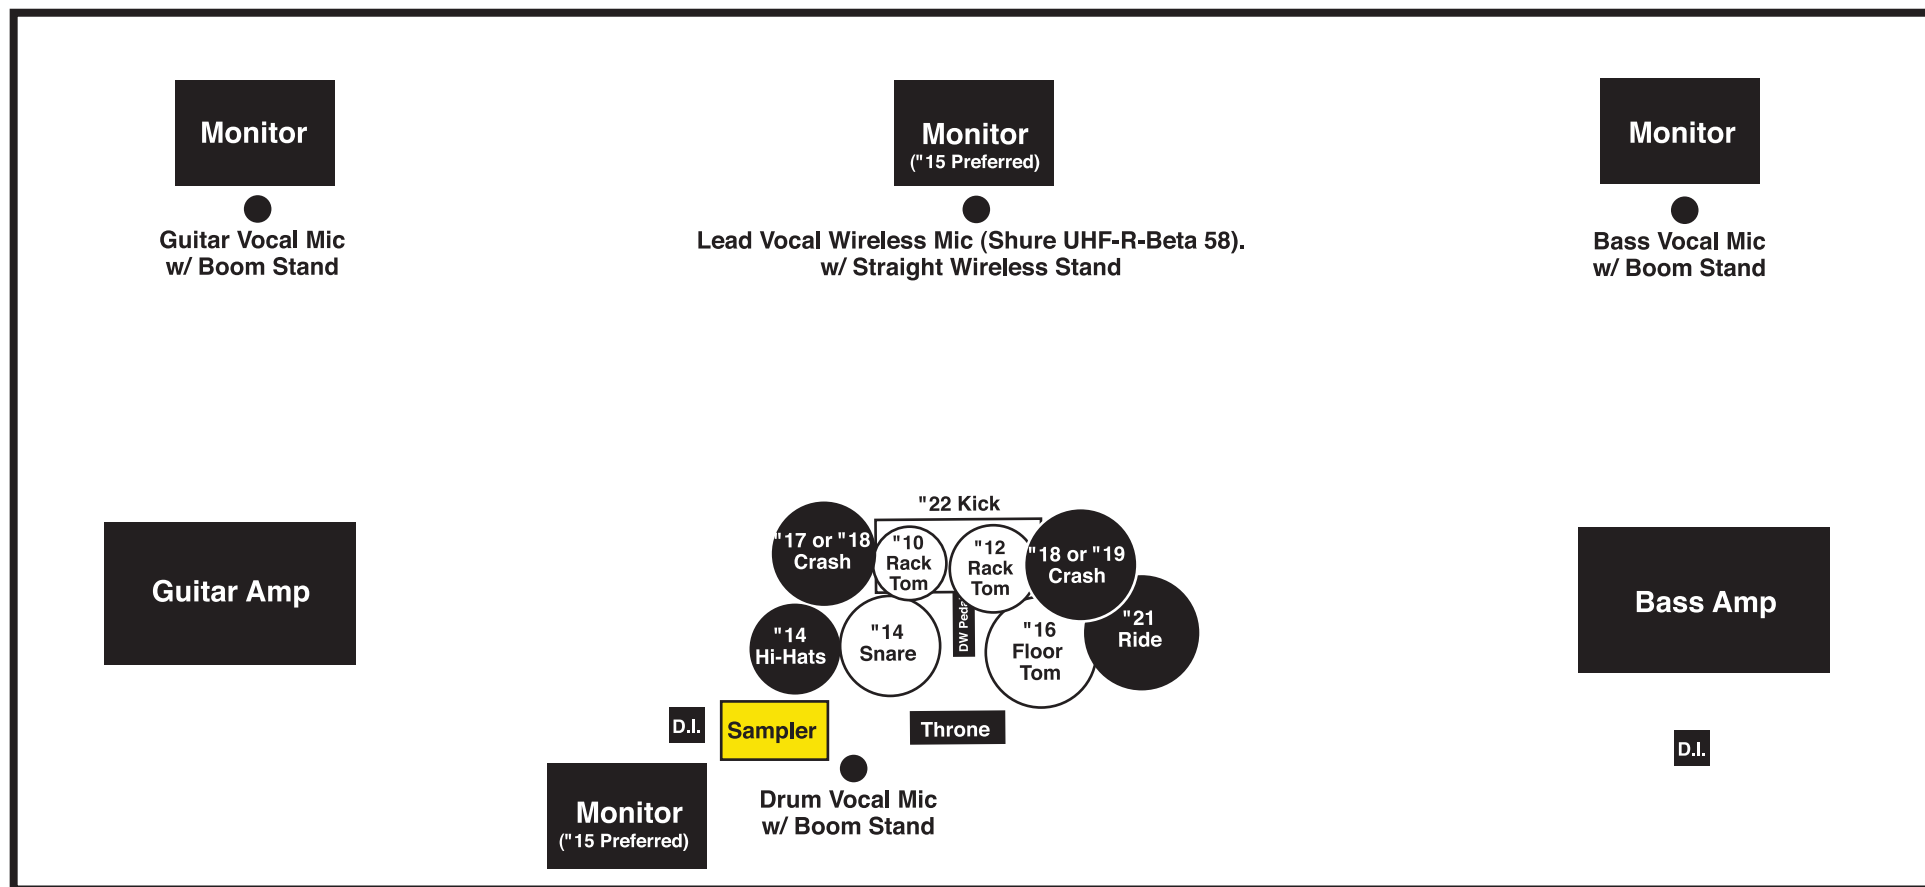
Monitor

Guitar Vocal Mic
w/ Boom Stand

Monitor
("15 Preferred)

Lead Vocal Wireless Mic (Shure UHF-R-Beta 58).
w/ Straight Wireless Stand

Monitor

Bass Vocal Mic
w/ Boom Stand

Guitar Amp

"22 Kick

"17 or "18 Crash

"10 Rack Tom

"12 Rack Tom

"18 or "19 Crash

"21 Ride

"14 Hi-Hats

"14 Snare

DW Pedal

"16 Floor Tom

Bass Amp

D.I.

Sampler

Throne

D.I.

Monitor
("15 Preferred)

Drum Vocal Mic
w/ Boom Stand